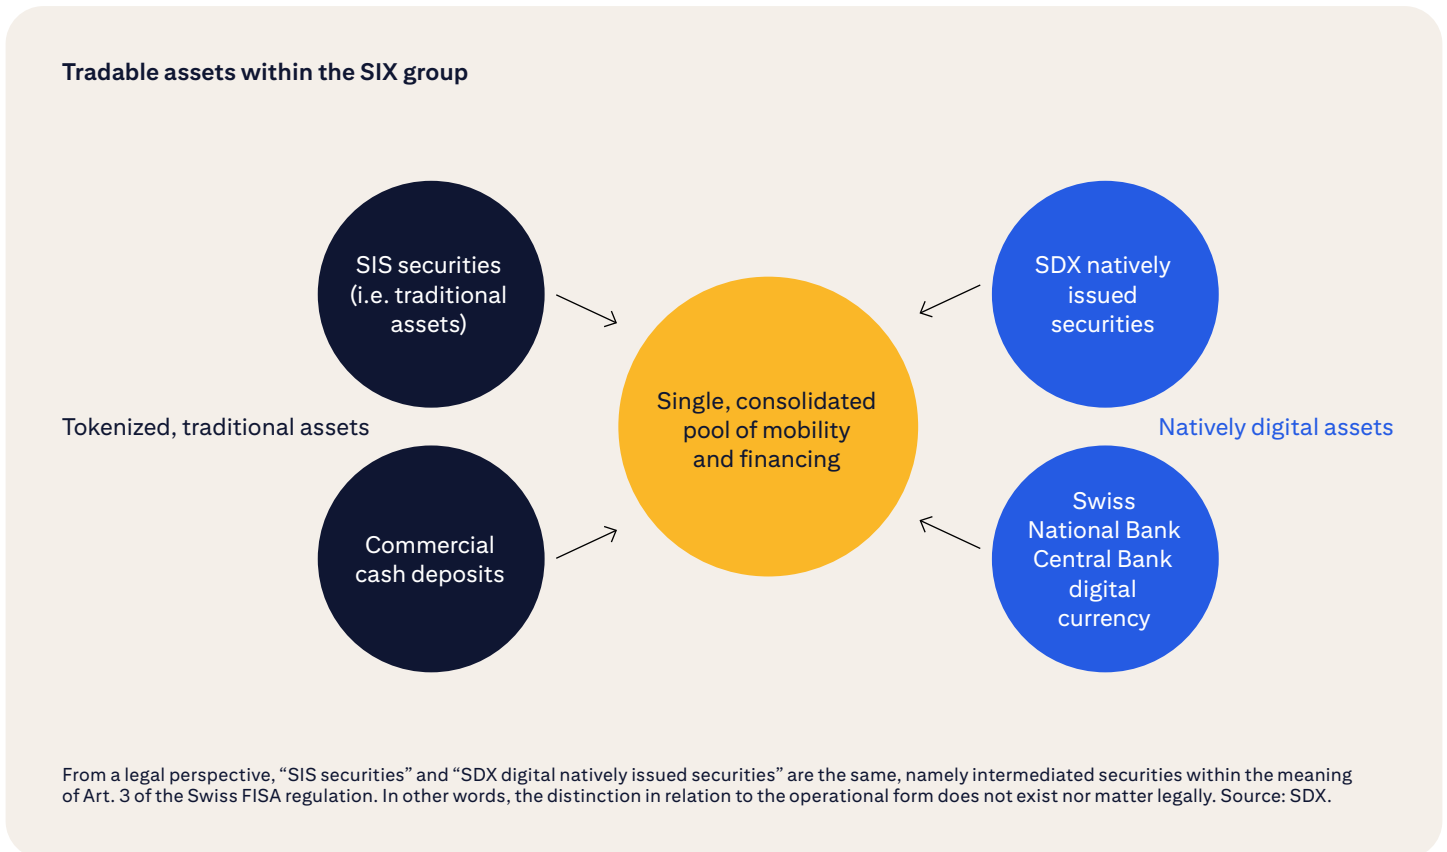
Tradable assets within the SIX group

SIS securities (i.e. traditional assets)

SDX natively issued securities

Tokenized, traditional assets

Single, consolidated pool of mobility and financing

Natively digital assets

Commercial cash deposits

Swiss National Bank Central Bank digital currency

From a legal perspective, “SIS securities” and “SDX digital natively issued securities” are the same, namely intermediated securities within the meaning of Art. 3 of the Swiss FISA regulation. In other words, the distinction in relation to the operational form does not exist nor matter legally. Source: SDX.